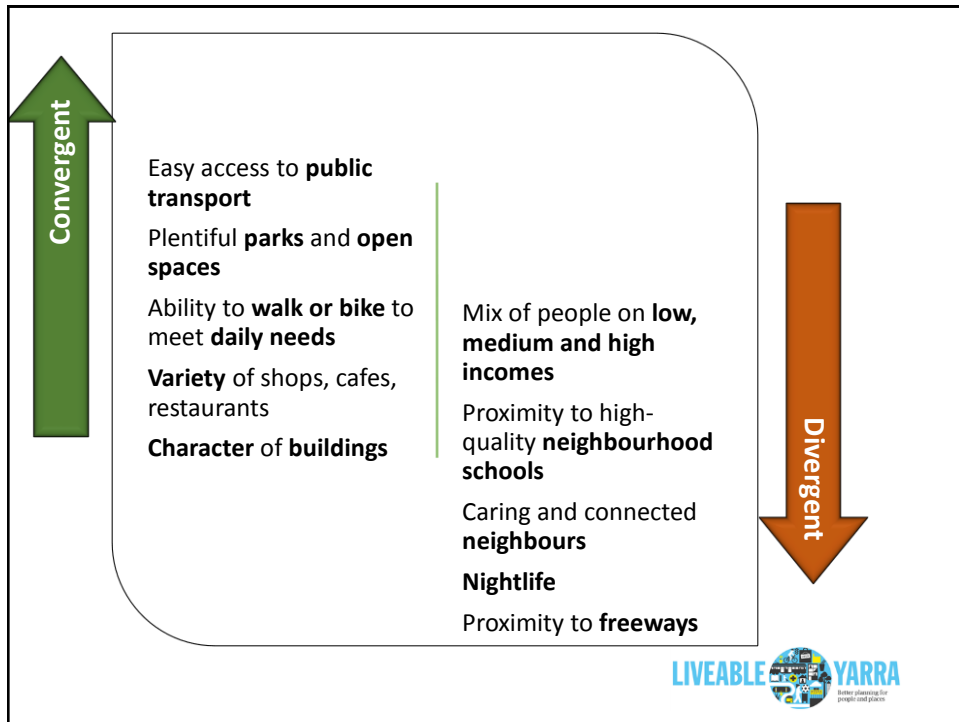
Convergent

Easy access to **public transport**

Plentiful **parks** and **open spaces**

Ability to **walk or bike** to meet **daily needs**

**Variety** of shops, cafes, restaurants

**Character** of **buildings**

Mix of people on **low, medium and high incomes**

Proximity to high-quality **neighbourhood schools**

Caring and connected **neighbours**

**Nightlife**

Proximity to **freeways**

Divergent

LIVEABLE YARRA
Better planning for people and places